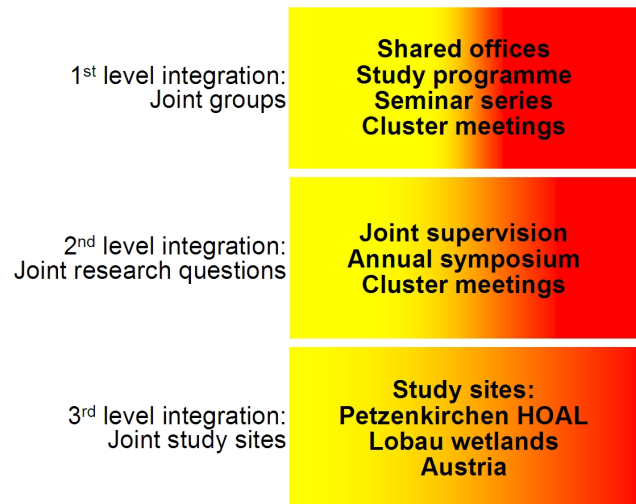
1$^{st}$ level integration:
Joint groups

Shared offices
Study programme
Seminar series
Cluster meetings

2$^{nd}$ level integration:
Joint research questions

Joint supervision
Annual symposium
Cluster meetings

3$^{rd}$ level integration:
Joint study sites

Study sites:
Petzenkirchen HOAL
Lobau wetlands
Austria